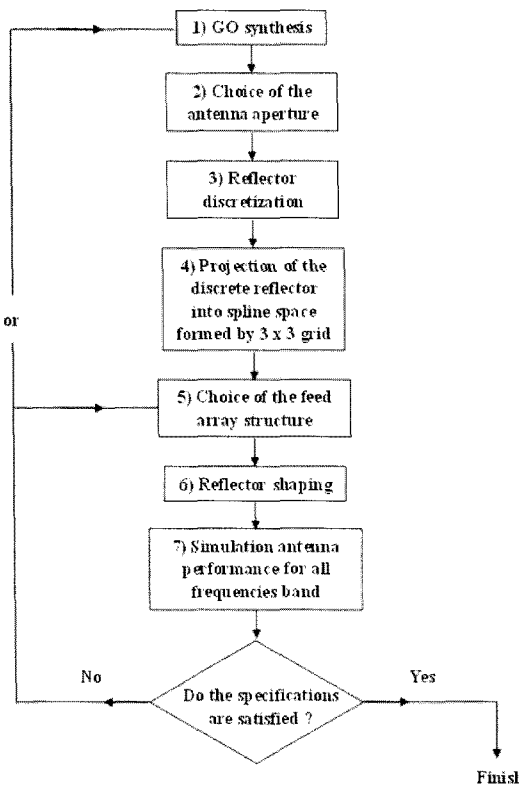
1) GO synthesis

2) Choice of the antenna aperture

3) Reflector discretization

4) Projection of the discrete reflector into spline space formed by 3 x 3 grid

or

5) Choice of the feed array structure

6) Reflector shaping

7) Simulation antenna performance for all frequencies band

No

Do the specifications are satisfied ?

Yes

Finisl